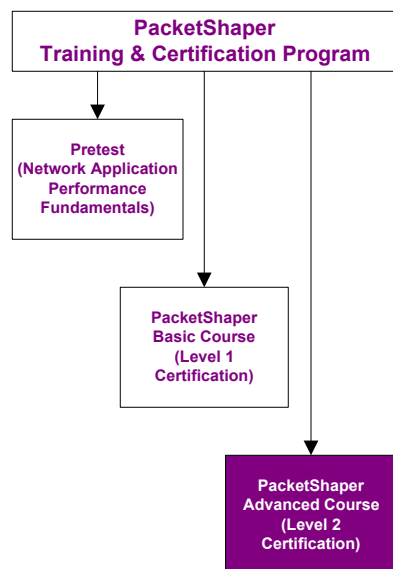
PacketShaper
Training & Certification Program

Pretest
(Network Application Performance Fundamentals)

PacketShaper
Basic Course
(Level 1 Certification)

PacketShaper
Advanced Course
(Level 2 Certification)